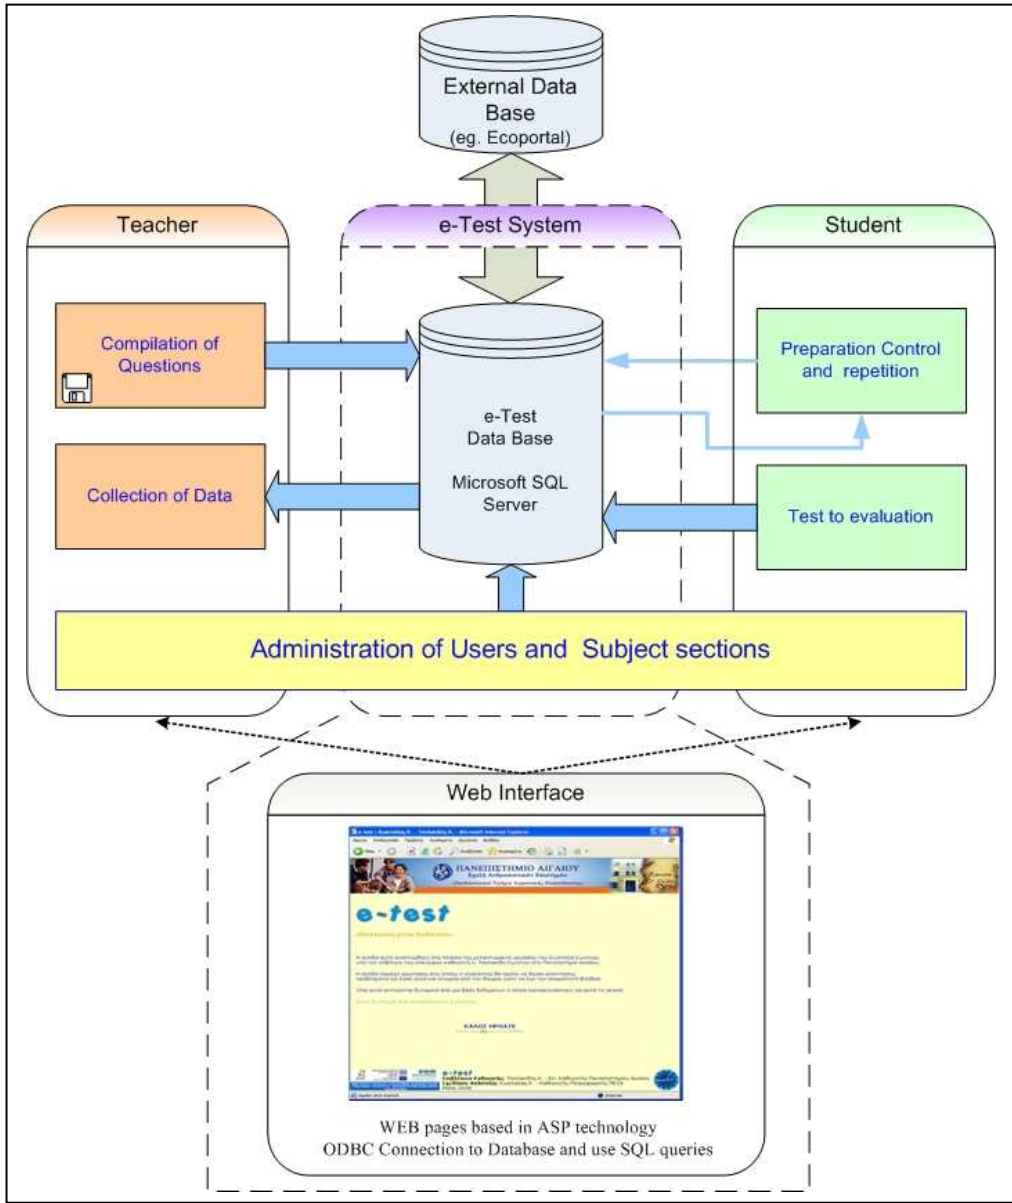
External Data Base
(eg. Ecoportal)

Teacher

e-Test System

Student

Compilation of Questions

e-Test Data Base

Microsoft SQL Server

Preparation Control and repetition

Collection of Data

Test to evaluation

Administration of Users and Subject sections

Web Interface

ΠΑΝΕΠΙΣΤΗΜΙΟ ΑΙΓΑΙΟΥ

e-test

ΚΑΛΟΣ ΗΡΘΑΤΕ

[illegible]

WEB pages based in ASP technology
ODBC Connection to Database and use SQL queries